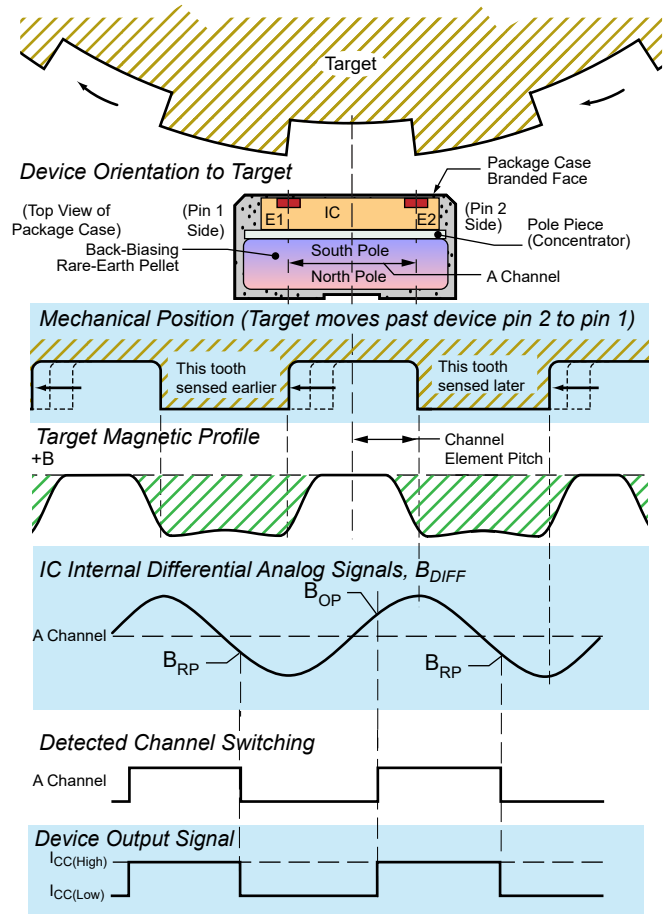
Target

Device Orientation to Target

Package Case Branded Face

(Top View of Package Case)

(Pin 1 Side)

E1

IC

E2

(Pin 2 Side)

Pole Piece (Concentrator)

Back-Biasing Rare-Earth Pellet

South Pole

North Pole

A Channel

Mechanical Position (Target moves past device pin 2 to pin 1)

This tooth sensed earlier

This tooth sensed later

Target Magnetic Profile

+B

Channel Element Pitch

IC Internal Differential Analog Signals, $B_{DIFF}$

$B_{OP}$

A Channel

$B_{RP}$

$B_{RP}$

Detected Channel Switching

A Channel

Device Output Signal

$I_{CC(High)}$

$I_{CC(Low)}$